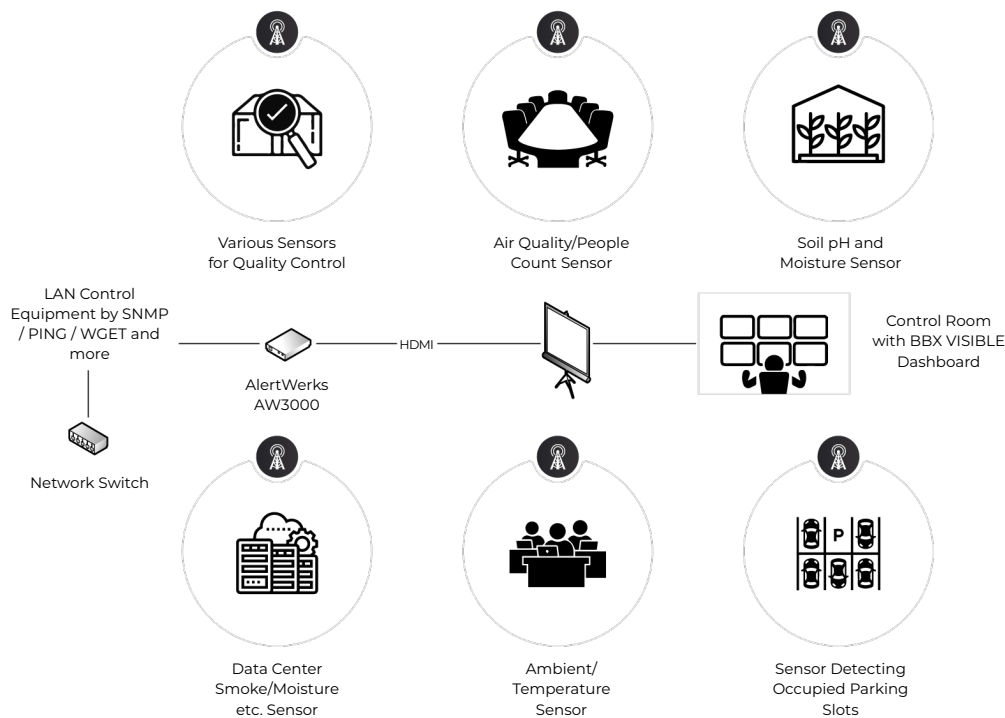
Various Sensors for Quality Control

Air Quality/People Count Sensor

Soil pH and Moisture Sensor

LAN Control Equipment by SNMP / PING / WGET and more

HDMI

Control Room with BBX VISIBLE Dashboard

AlertWerks AW3000

Network Switch

P

Data Center Smoke/Moisture etc. Sensor

Ambient/ Temperature Sensor

Sensor Detecting Occupied Parking Slots